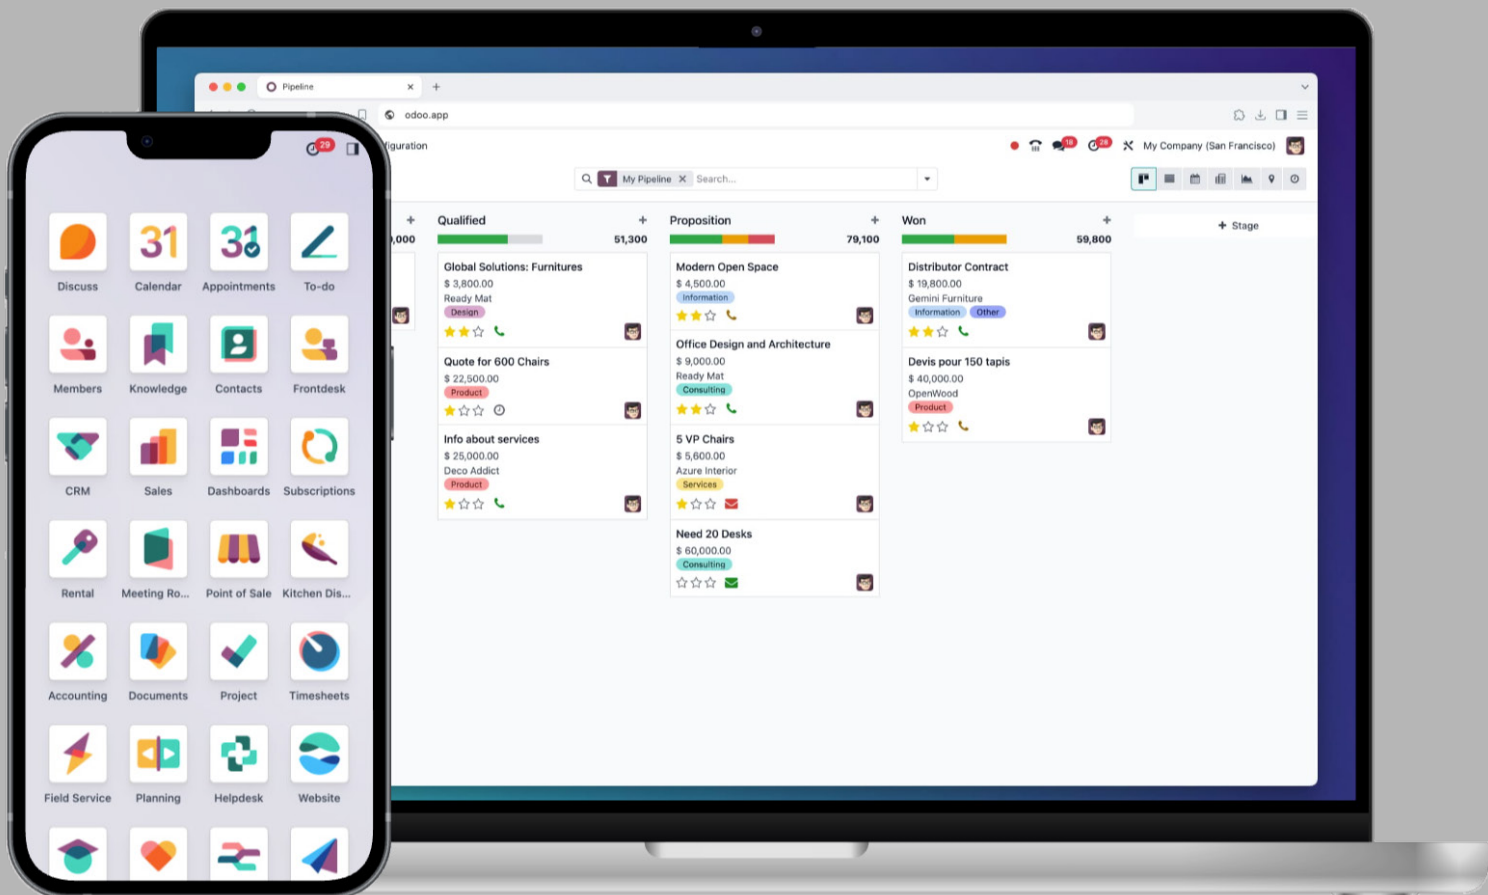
Pipeline

odoo.app

figuration

My Company (San Francisco)

My Pipeline × Search...

Qualified + 51,300

Global Solutions: Furnitures
$ 3,800.00
Ready Mat
Design

Quote for 600 Chairs
$ 22,500.00
Product

Info about services
$ 25,000.00
Deco Addict
Product

Proposition + 79,100

Modern Open Space
$ 4,500.00
Information

Office Design and Architecture
$ 9,000.00
Ready Mat
Consulting

5 VP Chairs
$ 5,600.00
Azure Interior
Services

Need 20 Desks
$ 60,000.00
Consulting

Won + 59,800

Distributor Contract
$ 19,800.00
Gemini Furniture
Information Other

Devis pour 150 tapis
$ 40,000.00
OpenWood
Product

+ Stage

29

Discuss Calendar Appointments To-do
Members Knowledge Contacts Frontdesk
CRM Sales Dashboards Subscriptions
Rental Meeting Ro... Point of Sale Kitchen Dis...
Accounting Documents Project Timesheets
Field Service Planning Helpdesk Website